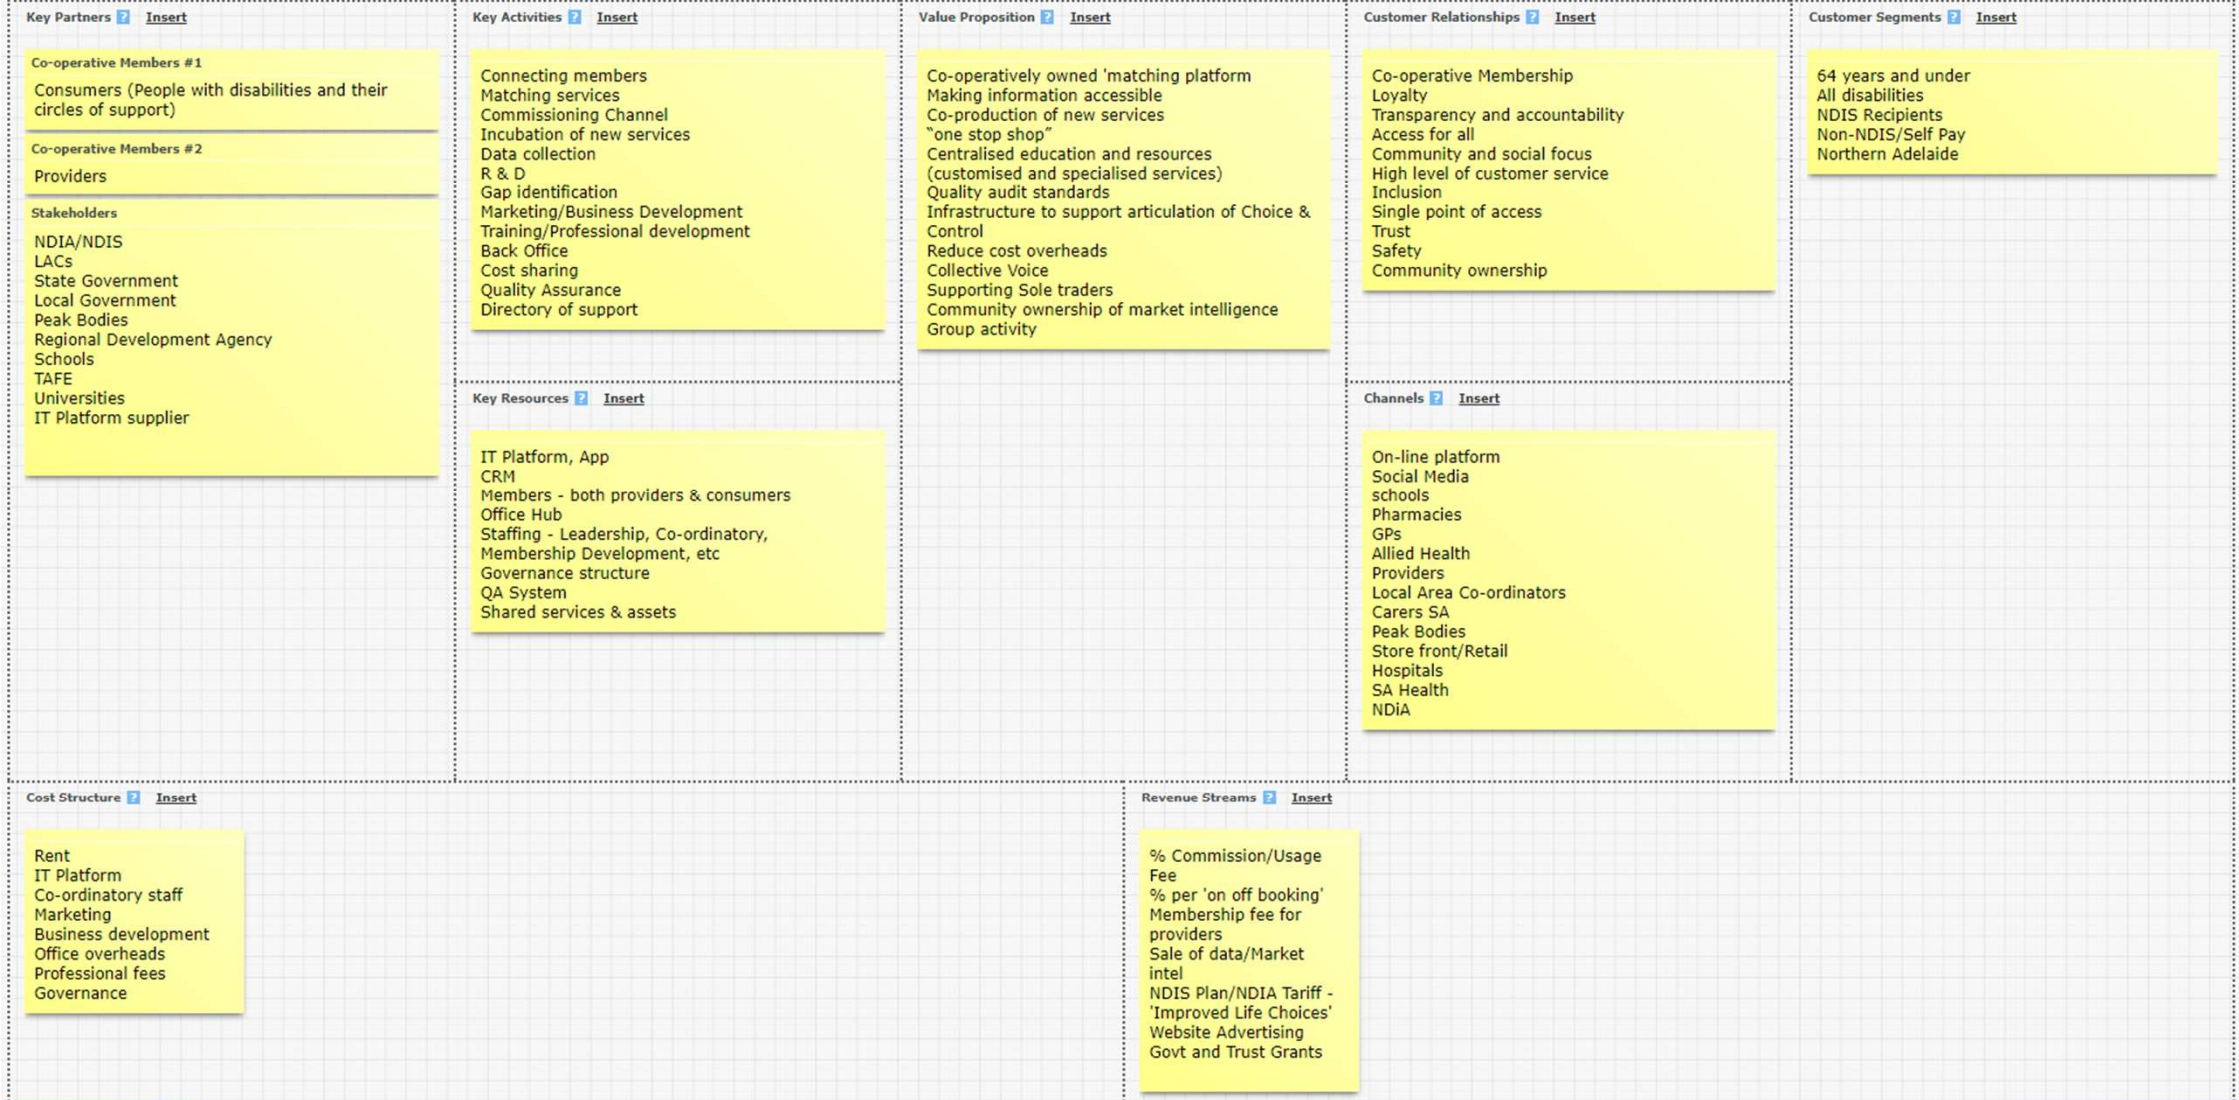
Key Partners ? Insert

Co-operative Members #1

Consumers (People with disabilities and their circles of support)

Co-operative Members #2

Providers

Stakeholders

NDIA/NDIS
LACs
State Government
Local Government
Peak Bodies
Regional Development Agency
Schools
TAFE
Universities
IT Platform supplier

Key Activities ? Insert

Connecting members
Matching services
Commissioning Channel
Incubation of new services
Data collection
R & D
Gap identification
Marketing/Business Development
Training/Professional development
Back Office
Cost sharing
Quality Assurance
Directory of support

Key Resources ? Insert

IT Platform, App
CRM
Members - both providers & consumers
Office Hub
Staffing - Leadership, Co-ordinatory, Membership Development, etc
Governance structure
QA System
Shared services & assets

Value Proposition ? Insert

Co-operatively owned 'matching platform
Making information accessible
Co-production of new services
"one stop shop"
Centralised education and resources (customised and specialised services)
Quality audit standards
Infrastructure to support articulation of Choice & Control
Reduce cost overheads
Collective Voice
Supporting Sole traders
Community ownership of market intelligence
Group activity

Customer Relationships ? Insert

Co-operative Membership
Loyalty
Transparency and accountability
Access for all
Community and social focus
High level of customer service
Inclusion
Single point of access
Trust
Safety
Community ownership

Channels ? Insert

On-line platform
Social Media
schools
Pharmacies
GPs
Allied Health
Providers
Local Area Co-ordinators
Carers SA
Peak Bodies
Store front/Retail
Hospitals
SA Health
NDiA

Customer Segments ? Insert

64 years and under
All disabilities
NDIS Recipients
Non-NDIS/Self Pay
Northern Adelaide

Cost Structure ? Insert

Rent
IT Platform
Co-ordinatory staff
Marketing
Business development
Office overheads
Professional fees
Governance

Revenue Streams ? Insert

% Commission/Usage Fee
% per 'on off booking'
Membership fee for providers
Sale of data/Market intel
NDIS Plan/NDIA Tariff - 'Improved Life Choices'
Website Advertising
Govt and Trust Grants